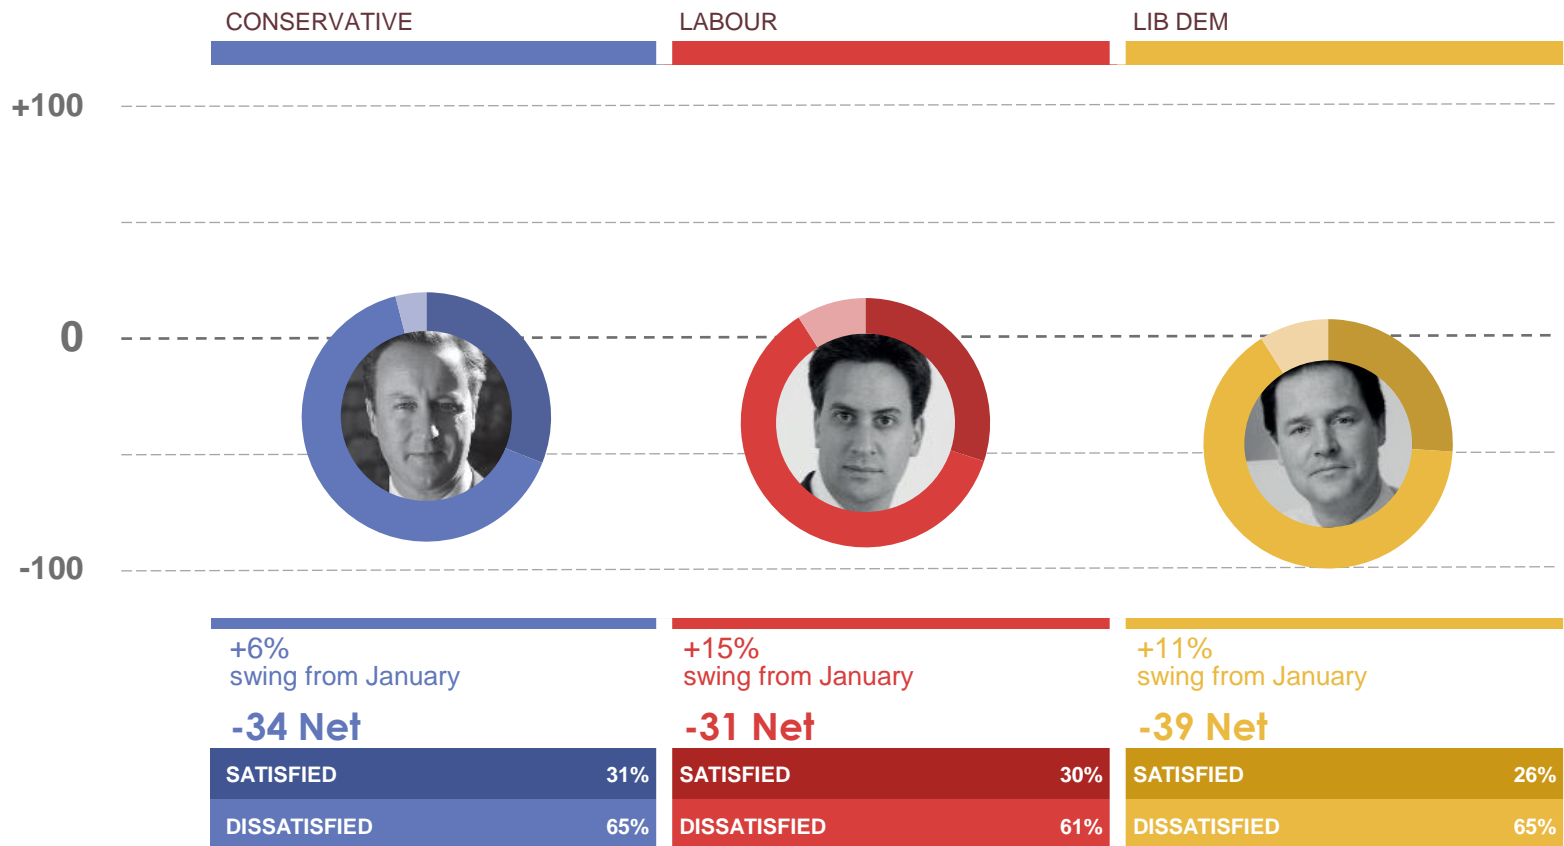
CONSERVATIVE

LABOUR

LIB DEM

+100

0

-100

+6%
swing from January

-34 Net

SATISFIED 31%

DISSATISFIED 65%

+15%
swing from January

-31 Net

SATISFIED 30%

DISSATISFIED 61%

+11%
swing from January

-39 Net

SATISFIED 26%

DISSATISFIED 65%